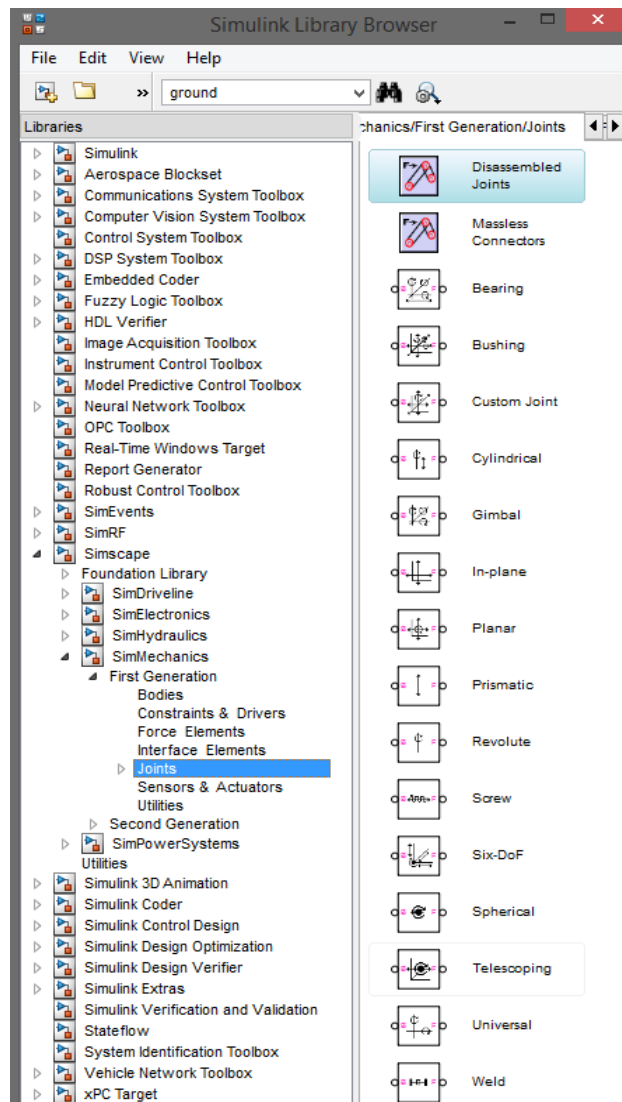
Simulink Library Browser

File Edit View Help

» ground

Libraries

chanics/First Generation/Joints

Simulink
Aerospace Blockset
Communications System Toolbox
Computer Vision System Toolbox
Control System Toolbox
DSP System Toolbox
Embedded Coder
Fuzzy Logic Toolbox
HDL Verifier
Image Acquisition Toolbox
Instrument Control Toolbox
Model Predictive Control Toolbox
Neural Network Toolbox
OPC Toolbox
Real-Time Windows Target
Report Generator
Robust Control Toolbox
SimEvents
SimRF
Simscape
Foundation Library
SimDriveline
SimElectronics
SimHydraulics
SimMechanics
First Generation
Bodies
Constraints & Drivers
Force Elements
Interface Elements
Joints
Sensors & Actuators
Utilities
Second Generation
SimPowerSystems
Utilities
Simulink 3D Animation
Simulink Coder
Simulink Control Design
Simulink Design Optimization
Simulink Design Verifier
Simulink Extras
Simulink Verification and Validation
Stateflow
System Identification Toolbox
Vehicle Network Toolbox
xPC Target

Disassembled Joints
Massless Connectors
Bearing
Bushing
Custom Joint
Cylindrical
Gimbal
In-plane
Planar
Prismatic
Revolute
Screw
Six-DoF
Spherical
Telescoping
Universal
Weld